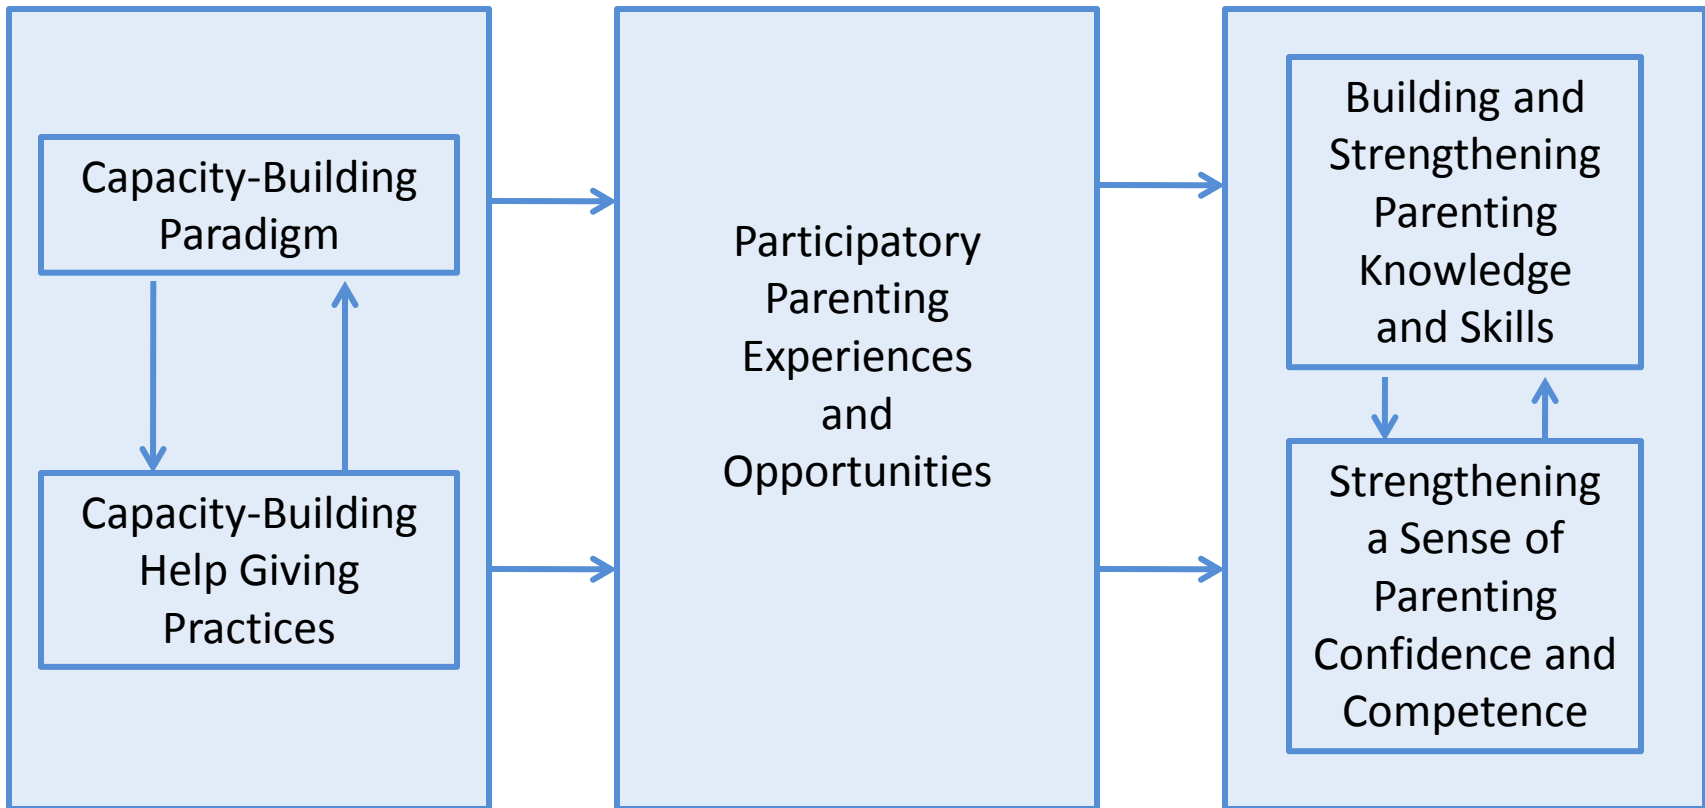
Capacity-Building Paradigm

Capacity-Building Help Giving Practices

Participatory Parenting Experiences and Opportunities

Building and Strengthening Parenting Knowledge and Skills

Strengthening a Sense of Parenting Confidence and Competence